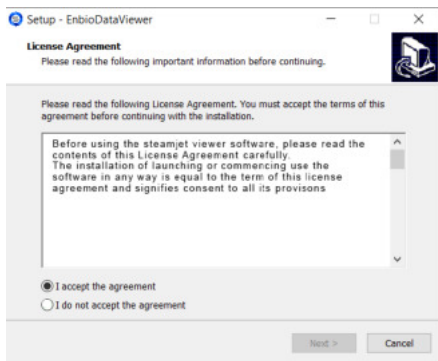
Setup - EnbioDataViewer

License Agreement
Please read the following important information before continuing.

Please read the following License Agreement. You must accept the terms of this agreement before continuing with the installation.

Before using the steamjet viewer software, please read the contents of this License Agreement carefully.
The installation of launching or commencing use the software in any way is equal to the term of this license agreement and signifies consent to all its provisons

I accept the agreement
I do not accept the agreement

Next >
Cancel